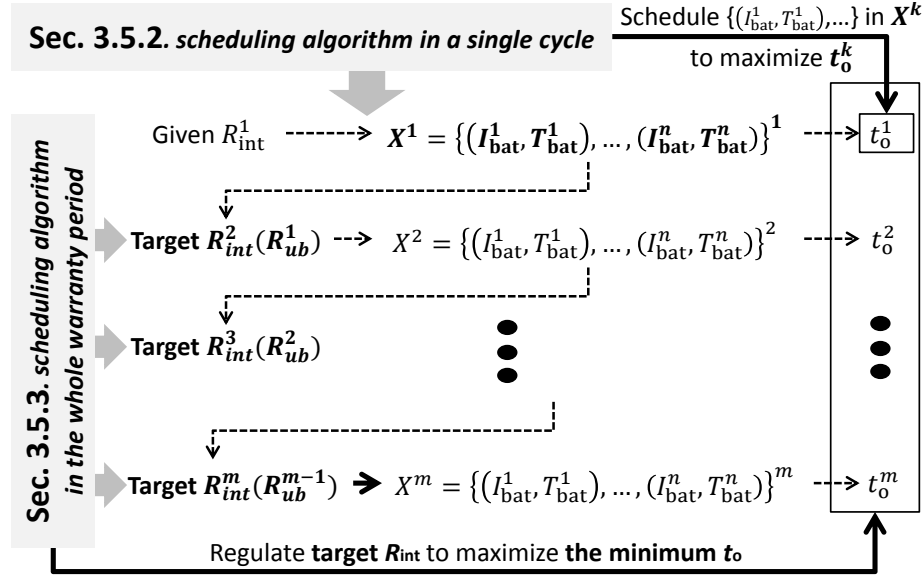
Sec. 3.5.2. scheduling algorithm in a single cycle

Schedule $\{(I_{\text{bat}}^1, T_{\text{bat}}^1),\ldots\}$ in $\boldsymbol{X^k}$ to maximize $\boldsymbol{t_o^k}$

Sec. 3.5.3. scheduling algorithm in the whole warranty period

Given $R_{\text{int}}^1$ $\boldsymbol{X^1 = \{(I_{bat}^1, T_{bat}^1), \ldots, (I_{bat}^n, T_{bat}^n)\}^1}$ $t_o^1$

Target $\boldsymbol{R_{int}^2(R_{ub}^1)}$ $X^2 = \{(I_{\text{bat}}^1, T_{\text{bat}}^1), \ldots, (I_{\text{bat}}^n, T_{\text{bat}}^n)\}^2$ $t_o^2$

Target $\boldsymbol{R_{int}^3(R_{ub}^2)}$

Target $\boldsymbol{R_{int}^m(R_{ub}^{m-1})}$ $X^m = \{(I_{\text{bat}}^1, T_{\text{bat}}^1), \ldots, (I_{\text{bat}}^n, T_{\text{bat}}^n)\}^m$ $t_o^m$

Regulate target $R_{\text{int}}$ to maximize the minimum $t_o$